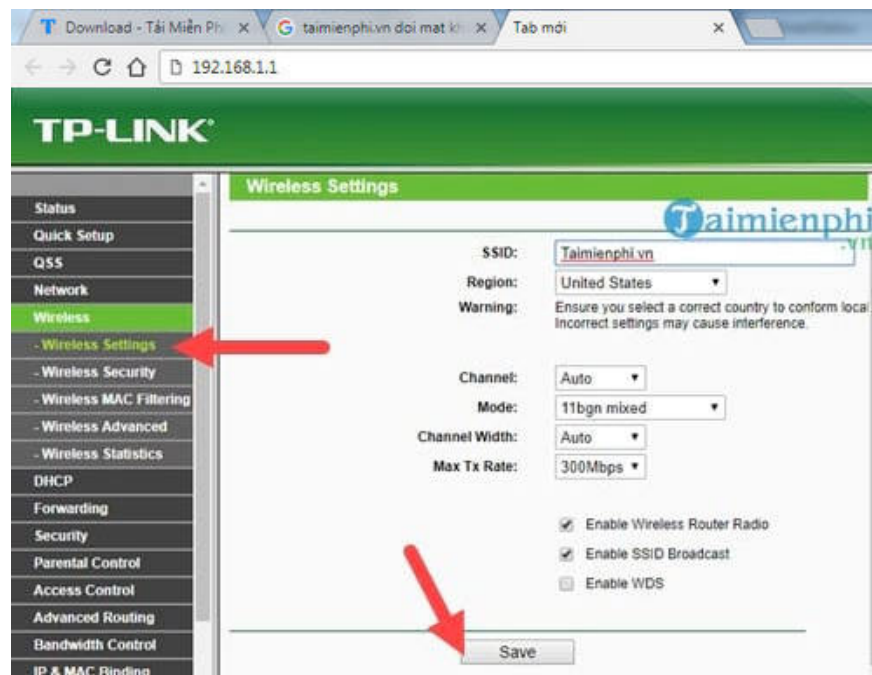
Download - Tải Miễn Phí ×
taimienphi.vn doi mat k ×
Tab mới ×

192.168.1.1

TP-LINK

Status
Quick Setup
QSS
Network
Wireless
- Wireless Settings
- Wireless Security
- Wireless MAC Filtering
- Wireless Advanced
- Wireless Statistics
DHCP
Forwarding
Security
Parental Control
Access Control
Advanced Routing
Bandwidth Control
IP & MAC Binding

Wireless Settings

Taimienphi .vn

SSID: Taimienphi.vn
Region: United States
Warning: Ensure you select a correct country to conform local Incorrect settings may cause interference.

Channel: Auto
Mode: 11bgn mixed
Channel Width: Auto
Max Tx Rate: 300Mbps

Enable Wireless Router Radio
Enable SSID Broadcast
Enable WDS

Save